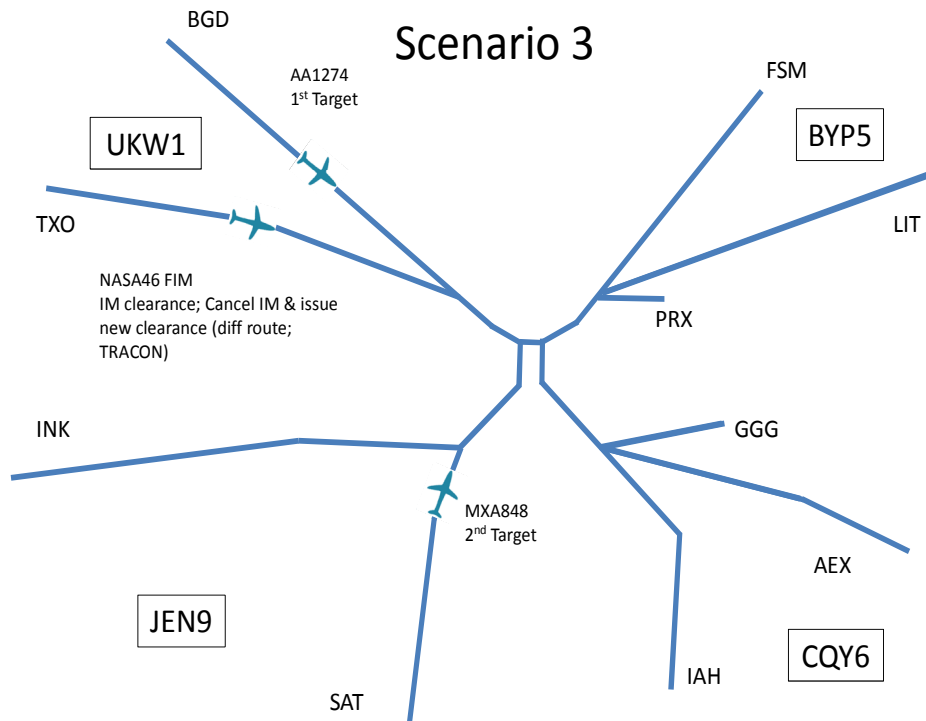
Scenario 3

BGD

AA1274
1st Target

FSM

UKW1

BYP5

TXO

LIT

NASA46 FIM
IM clearance; Cancel IM & issue new clearance (diff route; TRACON)

PRX

INK

GGG

MXA848
2nd Target

AEX

JEN9

CQY6

IAH

SAT